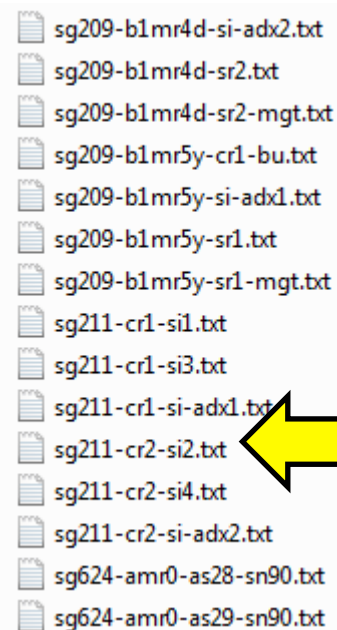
sg209-b1mr4d-si-adx2.txt
sg209-b1mr4d-sr2.txt
sg209-b1mr4d-sr2-mgt.txt
sg209-b1mr5y-cr1-bu.txt
sg209-b1mr5y-si-adx1.txt
sg209-b1mr5y-sr1.txt
sg209-b1mr5y-sr1-mgt.txt
sg211-cr1-si1.txt
sg211-cr1-si3.txt
sg211-cr1-si-adx1.txt
sg211-cr2-si2.txt
sg211-cr2-si4.txt
sg211-cr2-si-adx2.txt
sg624-amr0-as28-sn90.txt
sg624-amr0-as29-sn90.txt